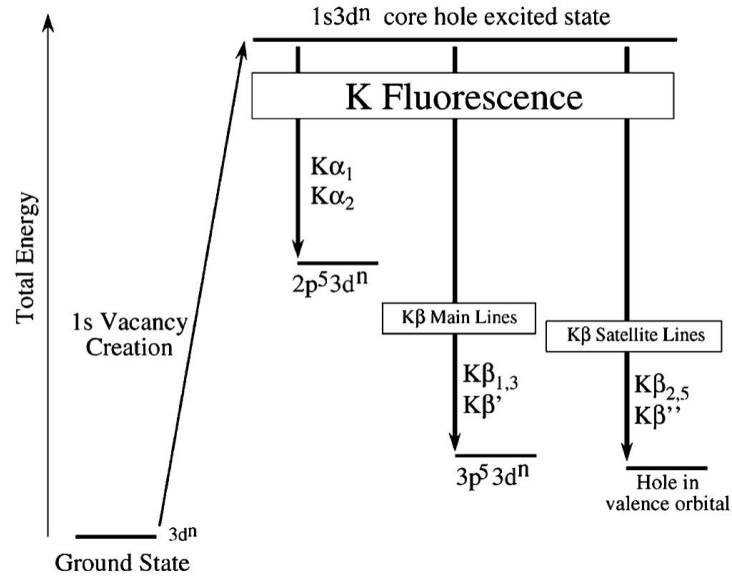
$1s3d^n$ core hole excited state

K Fluorescence

Total Energy

$K\alpha_1$
$K\alpha_2$

$2p^5 3d^n$

1s Vacancy Creation

Kβ Main Lines

Kβ Satellite Lines

$K\beta_{1,3}$
Kβ'

$K\beta_{2,5}$
Kβ''

$3p^5 3d^n$

Hole in valence orbital

$3d^n$

Ground State